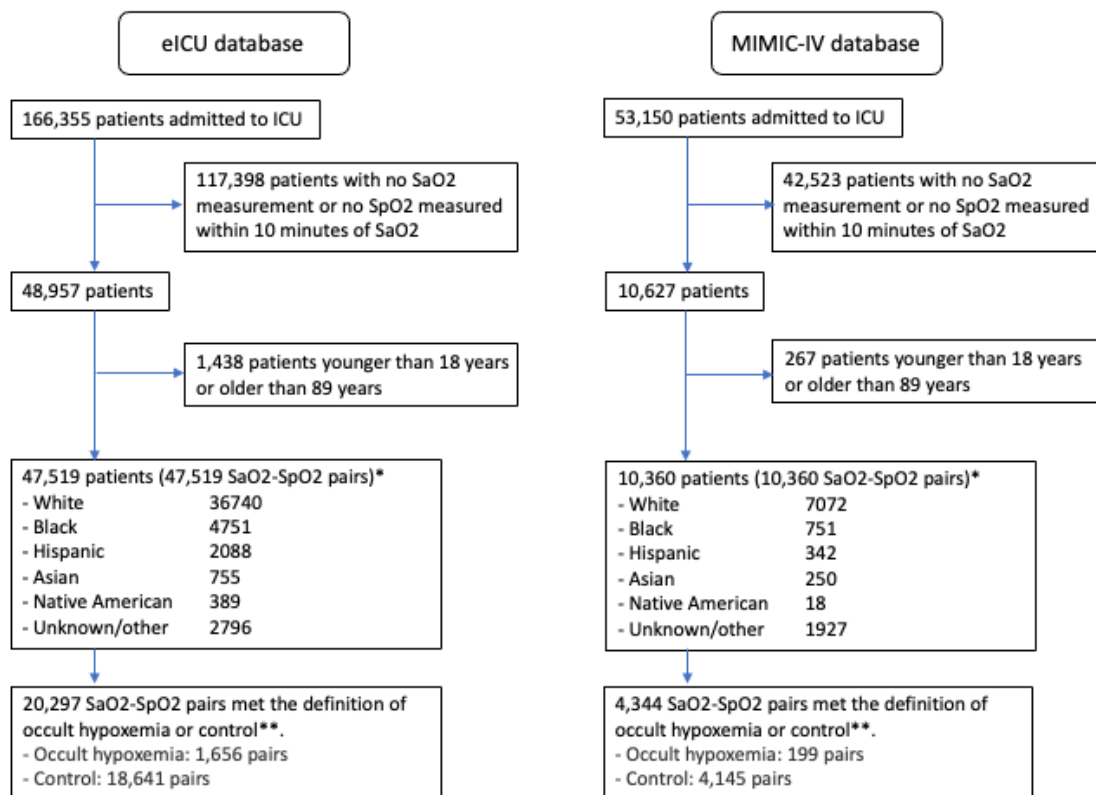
eICU database

166,355 patients admitted to ICU

117,398 patients with no SaO2 measurement or no SpO2 measured within 10 minutes of SaO2

48,957 patients

1,438 patients younger than 18 years or older than 89 years

47,519 patients (47,519 SaO2-SpO2 pairs)*
- White 36740
- Black 4751
- Hispanic 2088
- Asian 755
- Native American 389
- Unknown/other 2796

20,297 SaO2-SpO2 pairs met the definition of occult hypoxemia or control**.
- Occult hypoxemia: 1,656 pairs
- Control: 18,641 pairs

MIMIC-IV database

53,150 patients admitted to ICU

42,523 patients with no SaO2 measurement or no SpO2 measured within 10 minutes of SaO2

10,627 patients

267 patients younger than 18 years or older than 89 years

10,360 patients (10,360 SaO2-SpO2 pairs)*
- White 7072
- Black 751
- Hispanic 342
- Asian 250
- Native American 18
- Unknown/other 1927

4,344 SaO2-SpO2 pairs met the definition of occult hypoxemia or control**.
- Occult hypoxemia: 199 pairs
- Control: 4,145 pairs